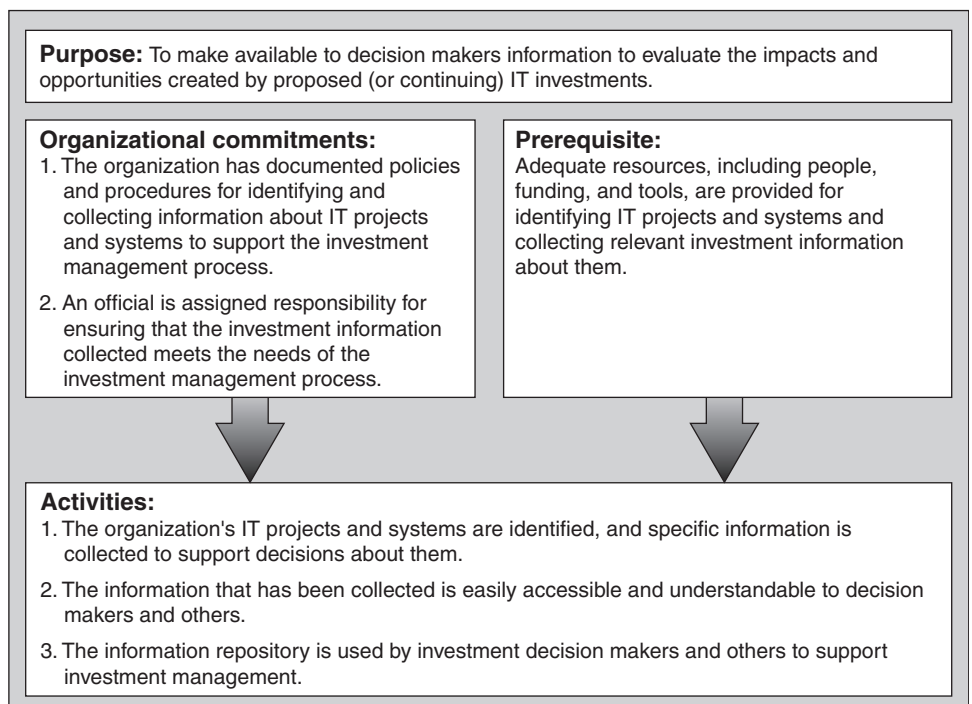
**Purpose:** To make available to decision makers information to evaluate the impacts and opportunities created by proposed (or continuing) IT investments.

**Organizational commitments:**
1. The organization has documented policies and procedures for identifying and collecting information about IT projects and systems to support the investment management process.
2. An official is assigned responsibility for ensuring that the investment information collected meets the needs of the investment management process.

**Prerequisite:**
Adequate resources, including people, funding, and tools, are provided for identifying IT projects and systems and collecting relevant investment information about them.

**Activities:**
1. The organization's IT projects and systems are identified, and specific information is collected to support decisions about them.
2. The information that has been collected is easily accessible and understandable to decision makers and others.
3. The information repository is used by investment decision makers and others to support investment management.